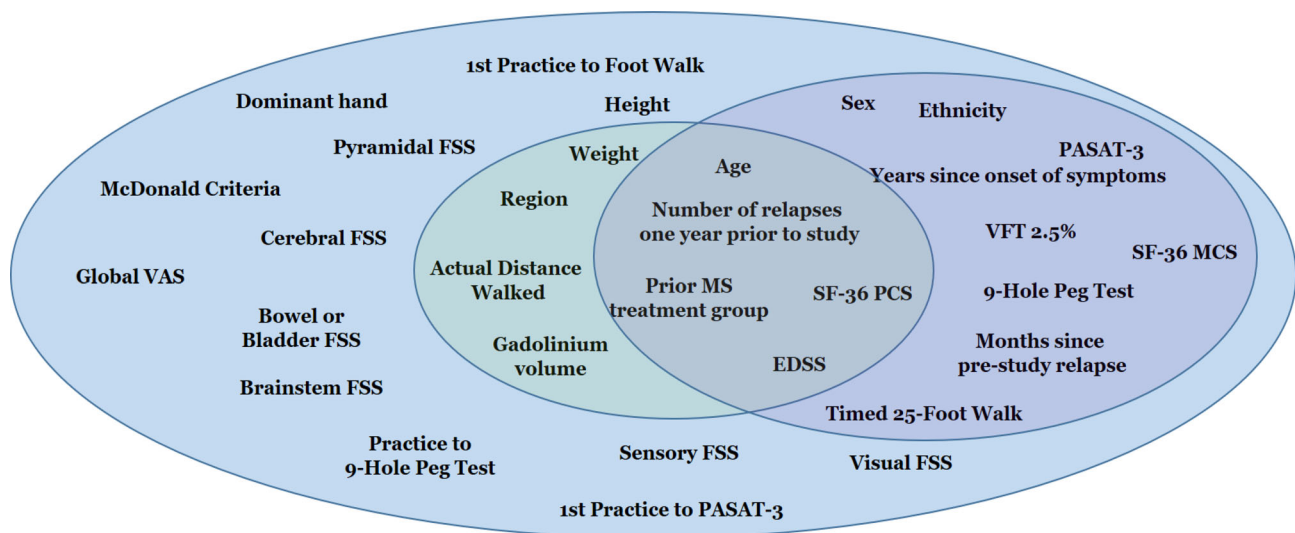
1st Practice to Foot Walk

Dominant hand

Height

Sex

Ethnicity

Pyramidal FSS

Weight

Age

PASAT-3

Years since onset of symptoms

McDonald Criteria

Region

Number of relapses one year prior to study

Cerebral FSS

VFT 2.5%

SF-36 MCS

Global VAS

Actual Distance Walked

Prior MS treatment group

SF-36 PCS

9-Hole Peg Test

Bowel or Bladder FSS

Gadolinium volume

Months since pre-study relapse

EDSS

Brainstem FSS

Timed 25-Foot Walk

Practice to 9-Hole Peg Test

Sensory FSS

Visual FSS

1st Practice to PASAT-3